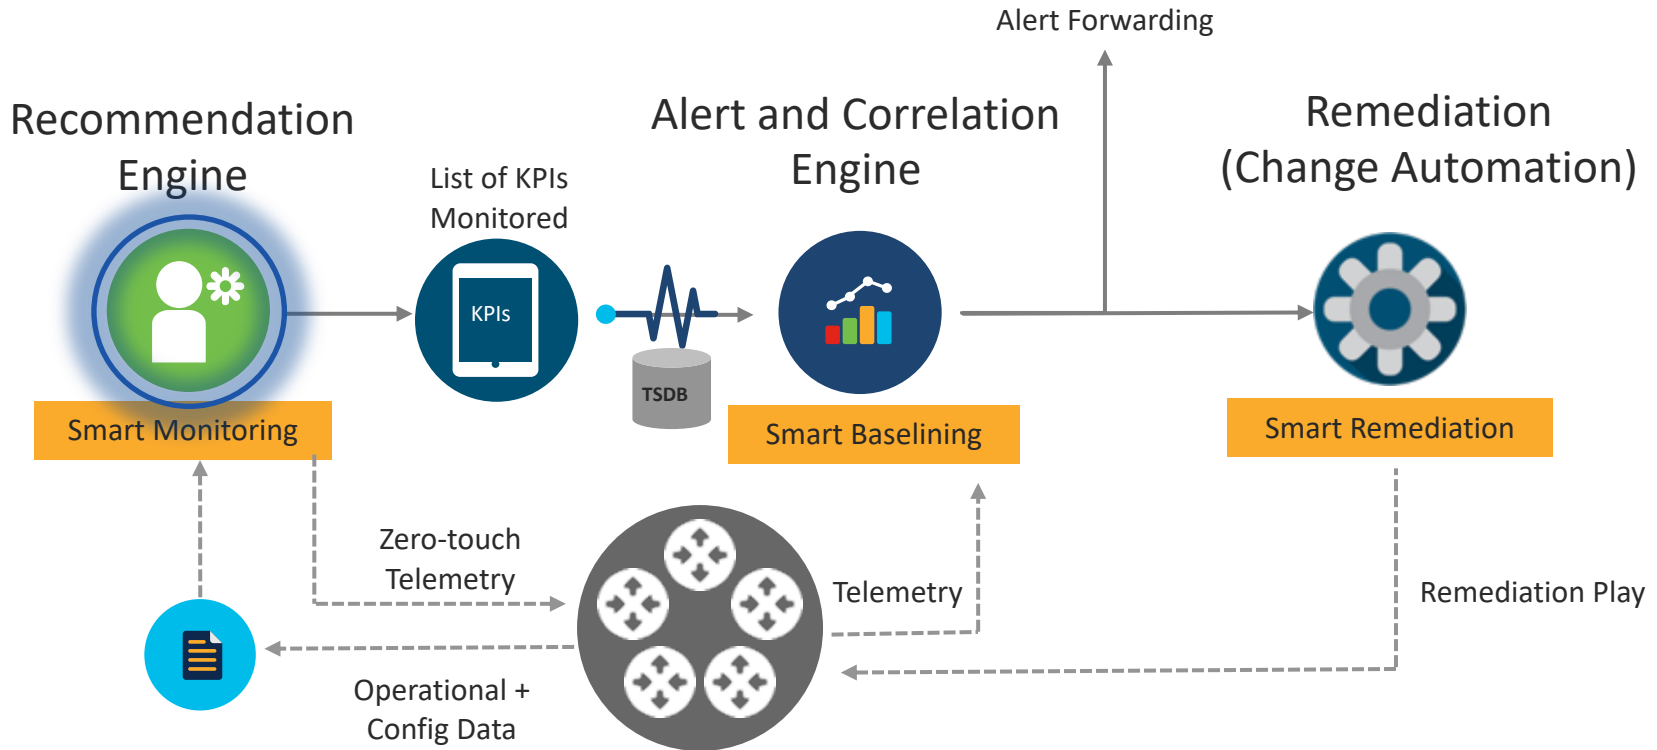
Alert Forwarding

Recommendation Engine

List of KPIs Monitored

Alert and Correlation Engine

Remediation (Change Automation)

KPIs

TSDB

Smart Monitoring

Smart Baselining

Smart Remediation

Zero-touch Telemetry

Telemetry

Remediation Play

Operational + Config Data